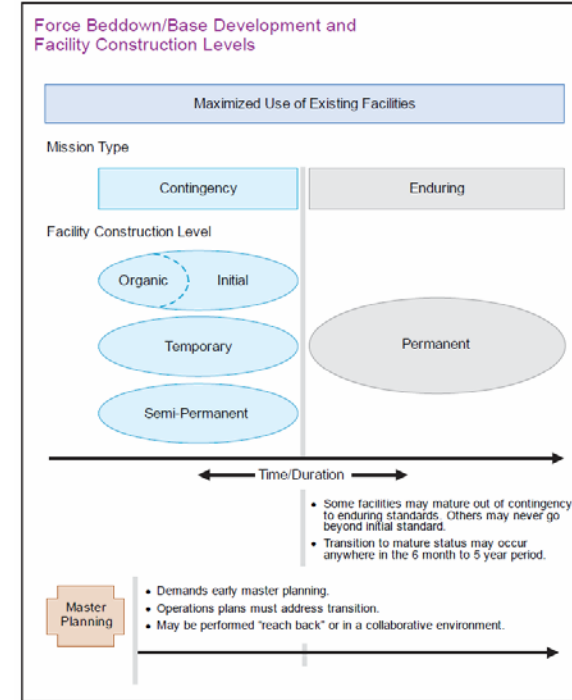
Force Beddown/Base Development and Facility Construction Levels

Maximized Use of Existing Facilities

Mission Type

Contingency

Enduring

Facility Construction Level

Organic

Initial

Temporary

Semi-Permanent

Permanent

Time/Duration

• Some facilities may mature out of contingency to enduring standards. Others may never go beyond initial standard.
• Transition to mature status may occur anywhere in the 6 month to 5 year period.

Master Planning

• Demands early master planning.
• Operations plans must address transition.
• May be performed "reach back" or in a collaborative environment.